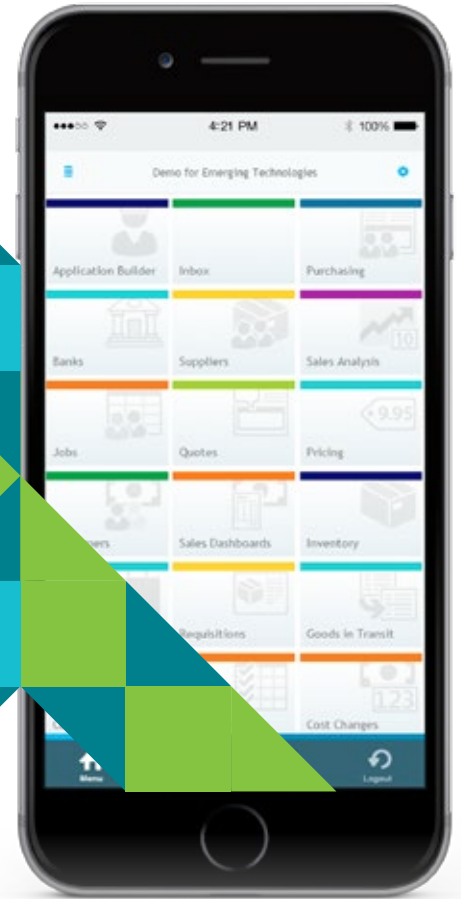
4:21 PM
100%
Demo for Emerging Technologies
Application Builder
Inbox
Purchasing
Banks
Suppliers
Sales Analysis
10
Jobs
Quotes
9.95
Pricing
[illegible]mers
Sales Dashboards
Inventory
Requisitions
Goods in Transit
1.23
Cost Changes
Menu
Logout